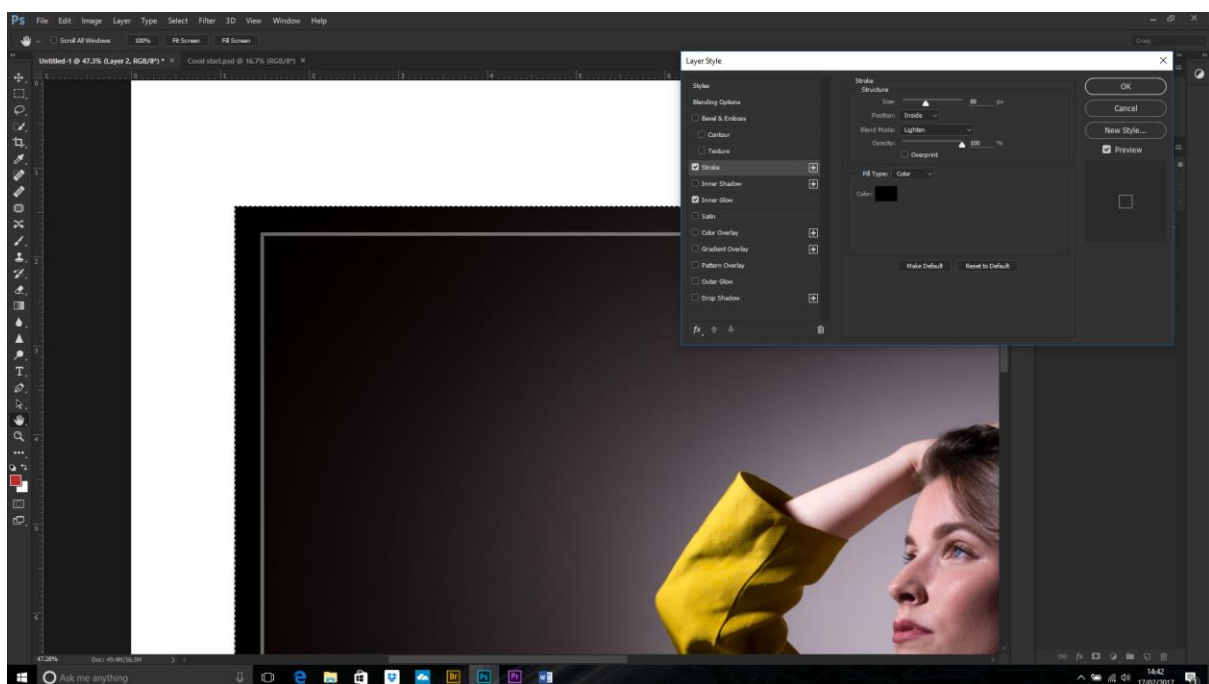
Ps File Edit Image Layer Type Select Filter 3D View Window Help

Scroll All Windows 100% Fit Screen Fill Screen

Craig

Untitled-1 @ 47.3% (Layer 2, RGB/8*) * × Coral start.psd @ 16.7% (RGB/8*) ×

Layer Style

Styles
Blending Options
Bevel & Emboss
Contour
Texture
Stroke
Inner Shadow
Inner Glow
Satin
Color Overlay
Gradient Overlay
Pattern Overlay
Outer Glow
Drop Shadow

fx

Stroke
Structure
Size: 88 px
Position: Inside
Blend Mode: Lighten
Opacity: 100 %
Overprint

Fill Type: Color
Color:

Make Default Reset to Default

OK
Cancel
New Style...
Preview

47.28% Doc: 45.4M/56.3M

Ask me anything

14:42
17/02/2017